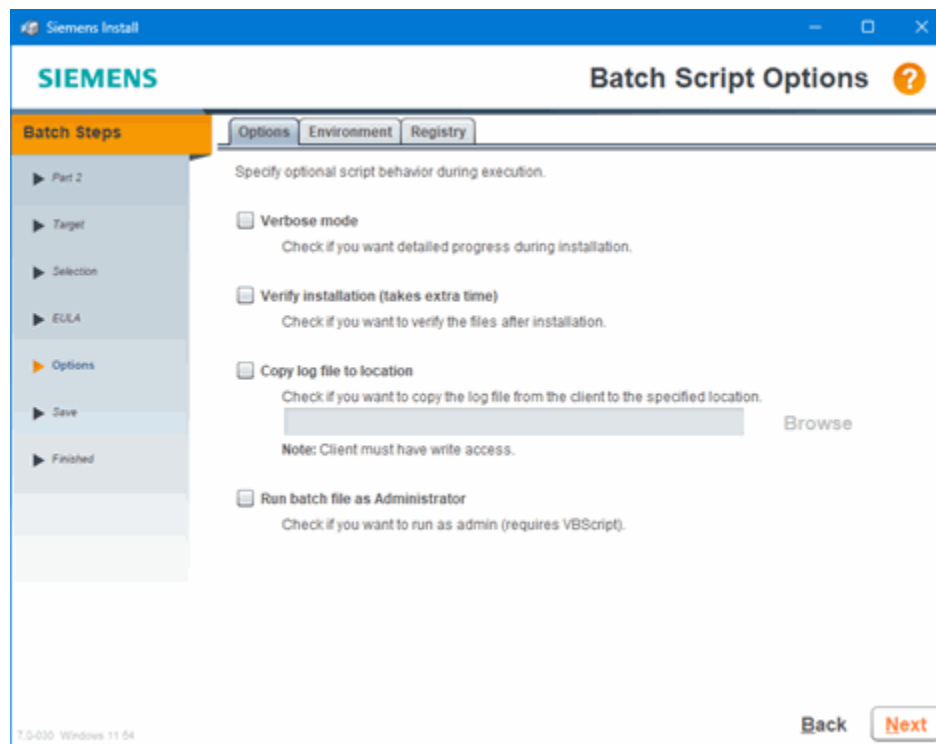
Siemens Install

SIEMENS

Batch Script Options

?

Batch Steps

Part 2

Target

Selection

EULA

Options

Save

Finished

Options | Environment | Registry

Specify optional script behavior during execution.

Verbose mode

Check if you want detailed progress during installation.

Verify installation (takes extra time)

Check if you want to verify the files after installation.

Copy log file to location

Check if you want to copy the log file from the client to the specified location.

Browse

Note: Client must have write access.

Run batch file as Administrator

Check if you want to run as admin (requires VBScript).

7.0-030 Windows 11 64

Back

Next